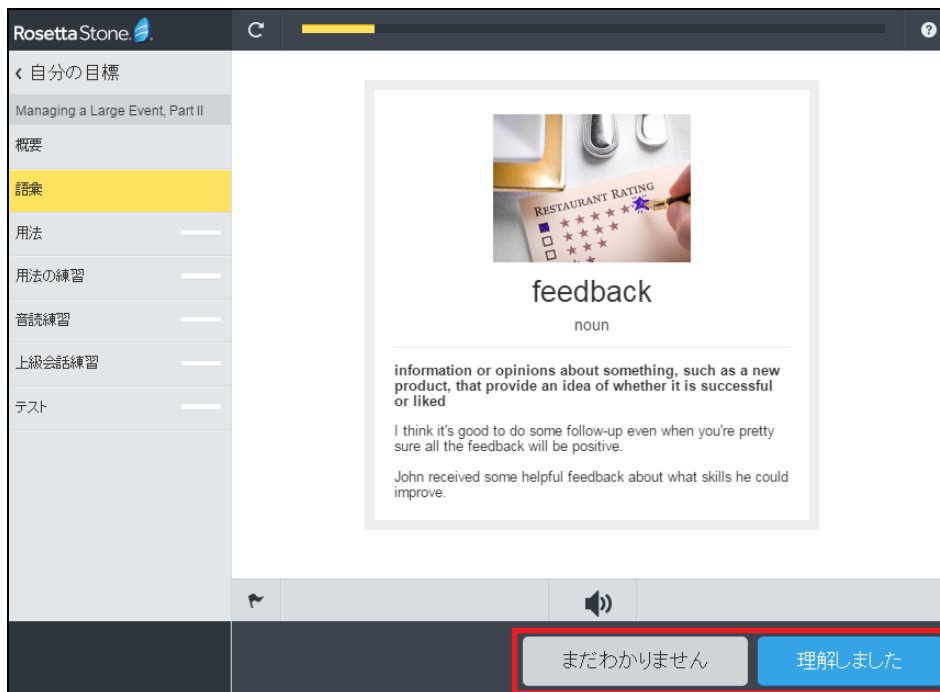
Rosetta Stone

‹ 自分の目標

Managing a Large Event, Part II

概要

語彙

用法

用法の練習

音読練習

上級会話練習

テスト

RESTAURANT RATING

feedback

noun

**information or opinions about something, such as a new product, that provide an idea of whether it is successful or liked**

I think it's good to do some follow-up even when you're pretty sure all the feedback will be positive.

John received some helpful feedback about what skills he could improve.

まだわかりません

理解しました